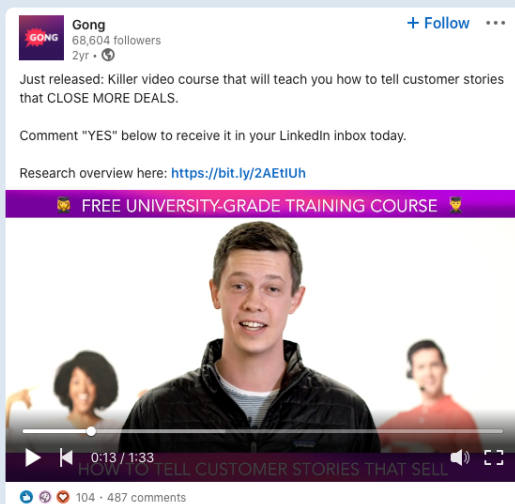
GONG

Gong
68,604 followers
2yr •

+ Follow •••

Just released: Killer video course that will teach you how to tell customer stories that CLOSE MORE DEALS.

Comment "YES" below to receive it in your LinkedIn inbox today.

Research overview here: https://bit.ly/2AEtIUh

🦁 FREE UNIVERSITY-GRADE TRAINING COURSE 👨‍🎓

0:13 / 1:33

HOW TO TELL CUSTOMER STORIES THAT SELL

104 • 487 comments